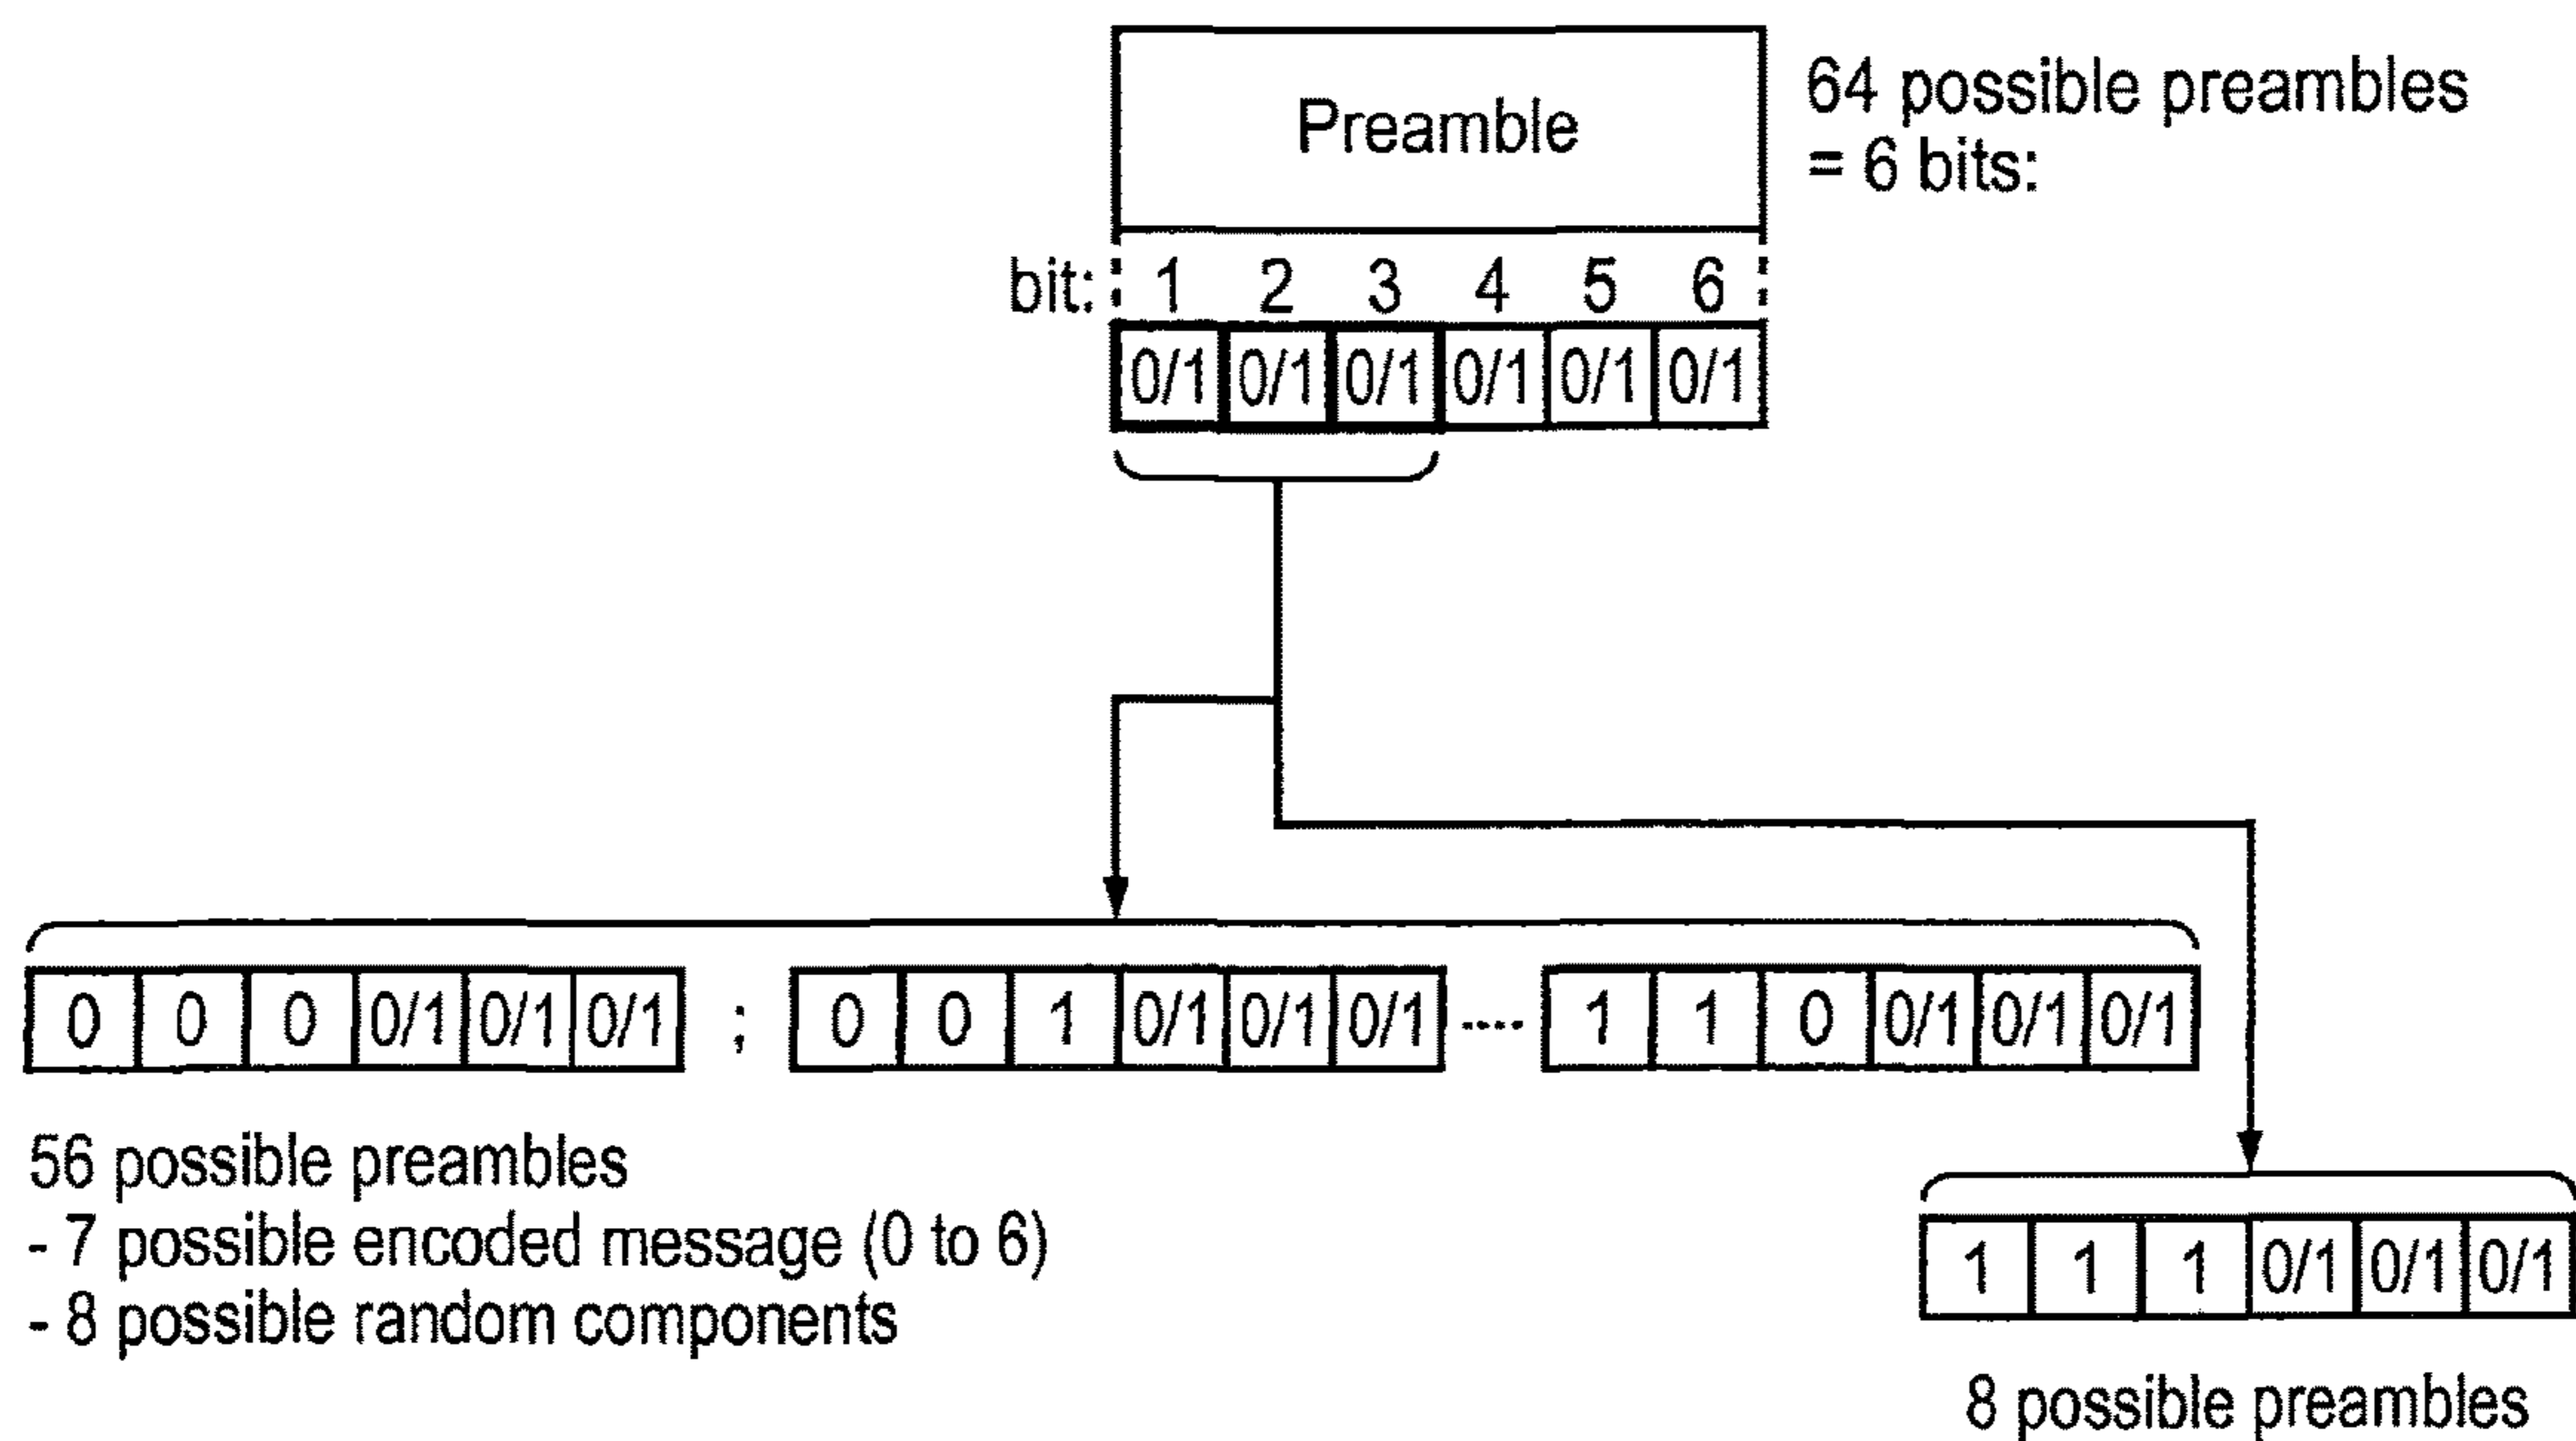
Preamble

64 possible preambles = 6 bits:

bit: 1 2 3 4 5 6

| 0/1 | 0/1 | 0/1 | 0/1 | 0/1 | 0/1 |
|---|---|---|---|---|---|

| 0 | 0 | 0 | 0/1 | 0/1 | 0/1 |
|---|---|---|---|---|---|

;

| 0 | 0 | 1 | 0/1 | 0/1 | 0/1 |
|---|---|---|---|---|---|

....

| 1 | 1 | 0 | 0/1 | 0/1 | 0/1 |
|---|---|---|---|---|---|

56 possible preambles
- 7 possible encoded message (0 to 6)
- 8 possible random components

| 1 | 1 | 1 | 0/1 | 0/1 | 0/1 |
|---|---|---|---|---|---|

8 possible preambles